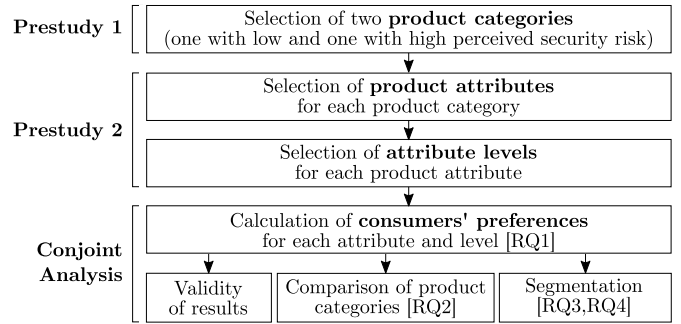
Prestudy 1

Selection of two product categories (one with low and one with high perceived security risk)

Prestudy 2

Selection of product attributes for each product category

Selection of attribute levels for each product attribute

Conjoint Analysis

Calculation of consumers' preferences for each attribute and level [RQ1]

Validity of results

Comparison of product categories [RQ2]

Segmentation [RQ3,RQ4]